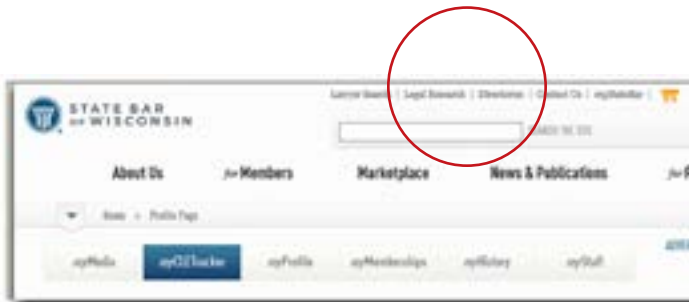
STATE BAR OF WISCONSIN

Lawyer Search | Legal Research | Directories | Contact Us | myStateBar |

SEARCH THE SITE

About Us

for Members

Marketplace

News & Publications

for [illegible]

Home » Profile Page

myMedia

myCLEtracker

myProfile

myMemberships

myHistory

myStuff

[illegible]